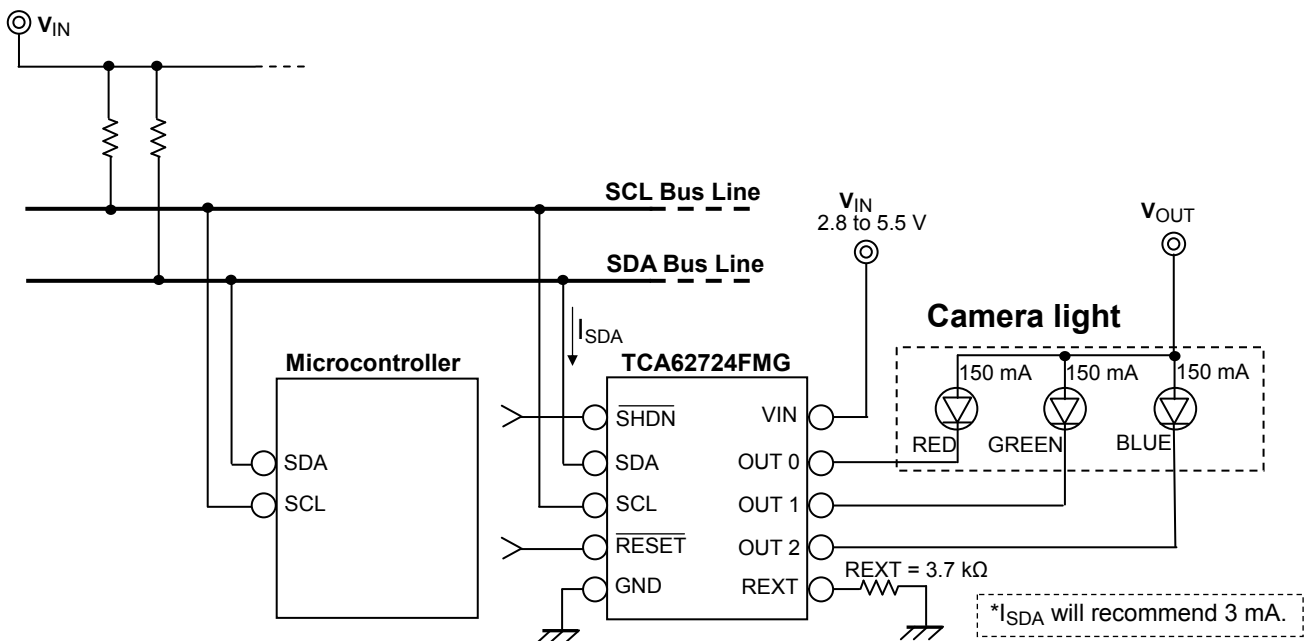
$V_{IN}$

SCL Bus Line

SDA Bus Line

$V_{IN}$
2.8 to 5.5 V

$V_{OUT}$

$I_{SDA}$

Camera light

Microcontroller

SDA

SCL

TCA62724FMG

$\overline{SHDN}$

SDA

SCL

$\overline{RESET}$

GND

VIN

OUT 0

OUT 1

OUT 2

REXT

REXT = 3.7 kΩ

150 mA

150 mA

150 mA

RED

GREEN

BLUE

*$I_{SDA}$ will recommend 3 mA.